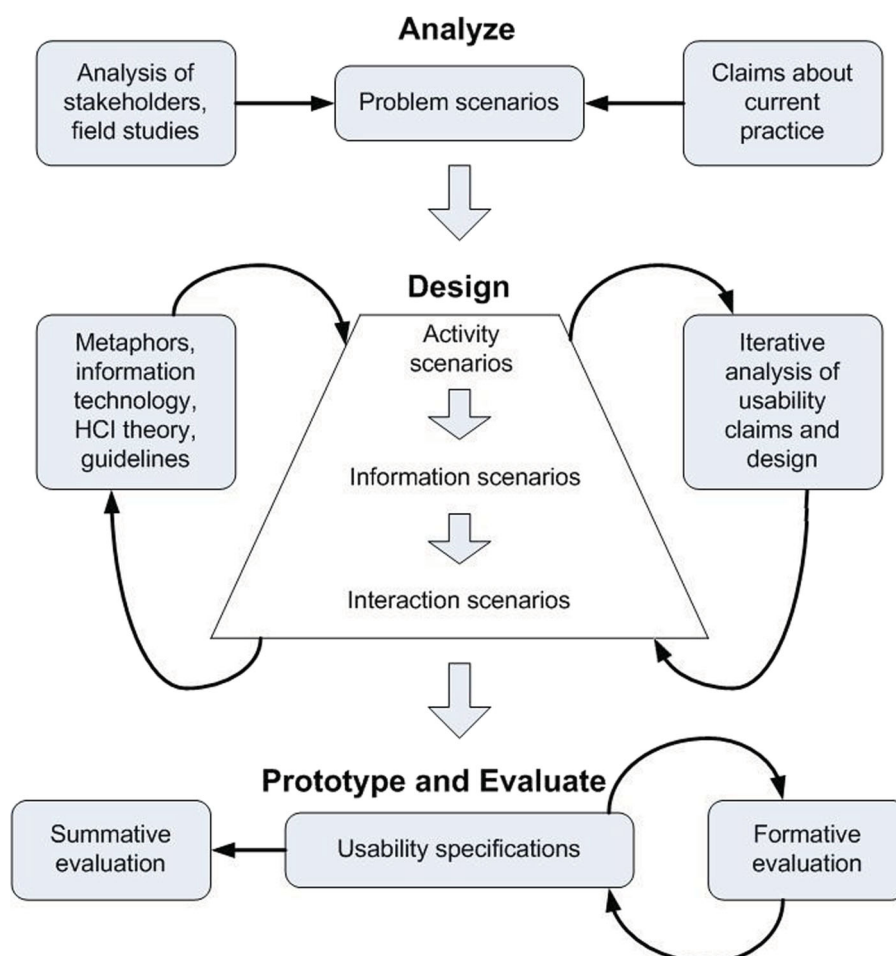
Analyze

Analysis of stakeholders, field studies

Problem scenarios

Claims about current practice

Design

Metaphors, information technology, HCI theory, guidelines

Activity scenarios

Information scenarios

Interaction scenarios

Iterative analysis of usability claims and design

Prototype and Evaluate

Summative evaluation

Usability specifications

Formative evaluation